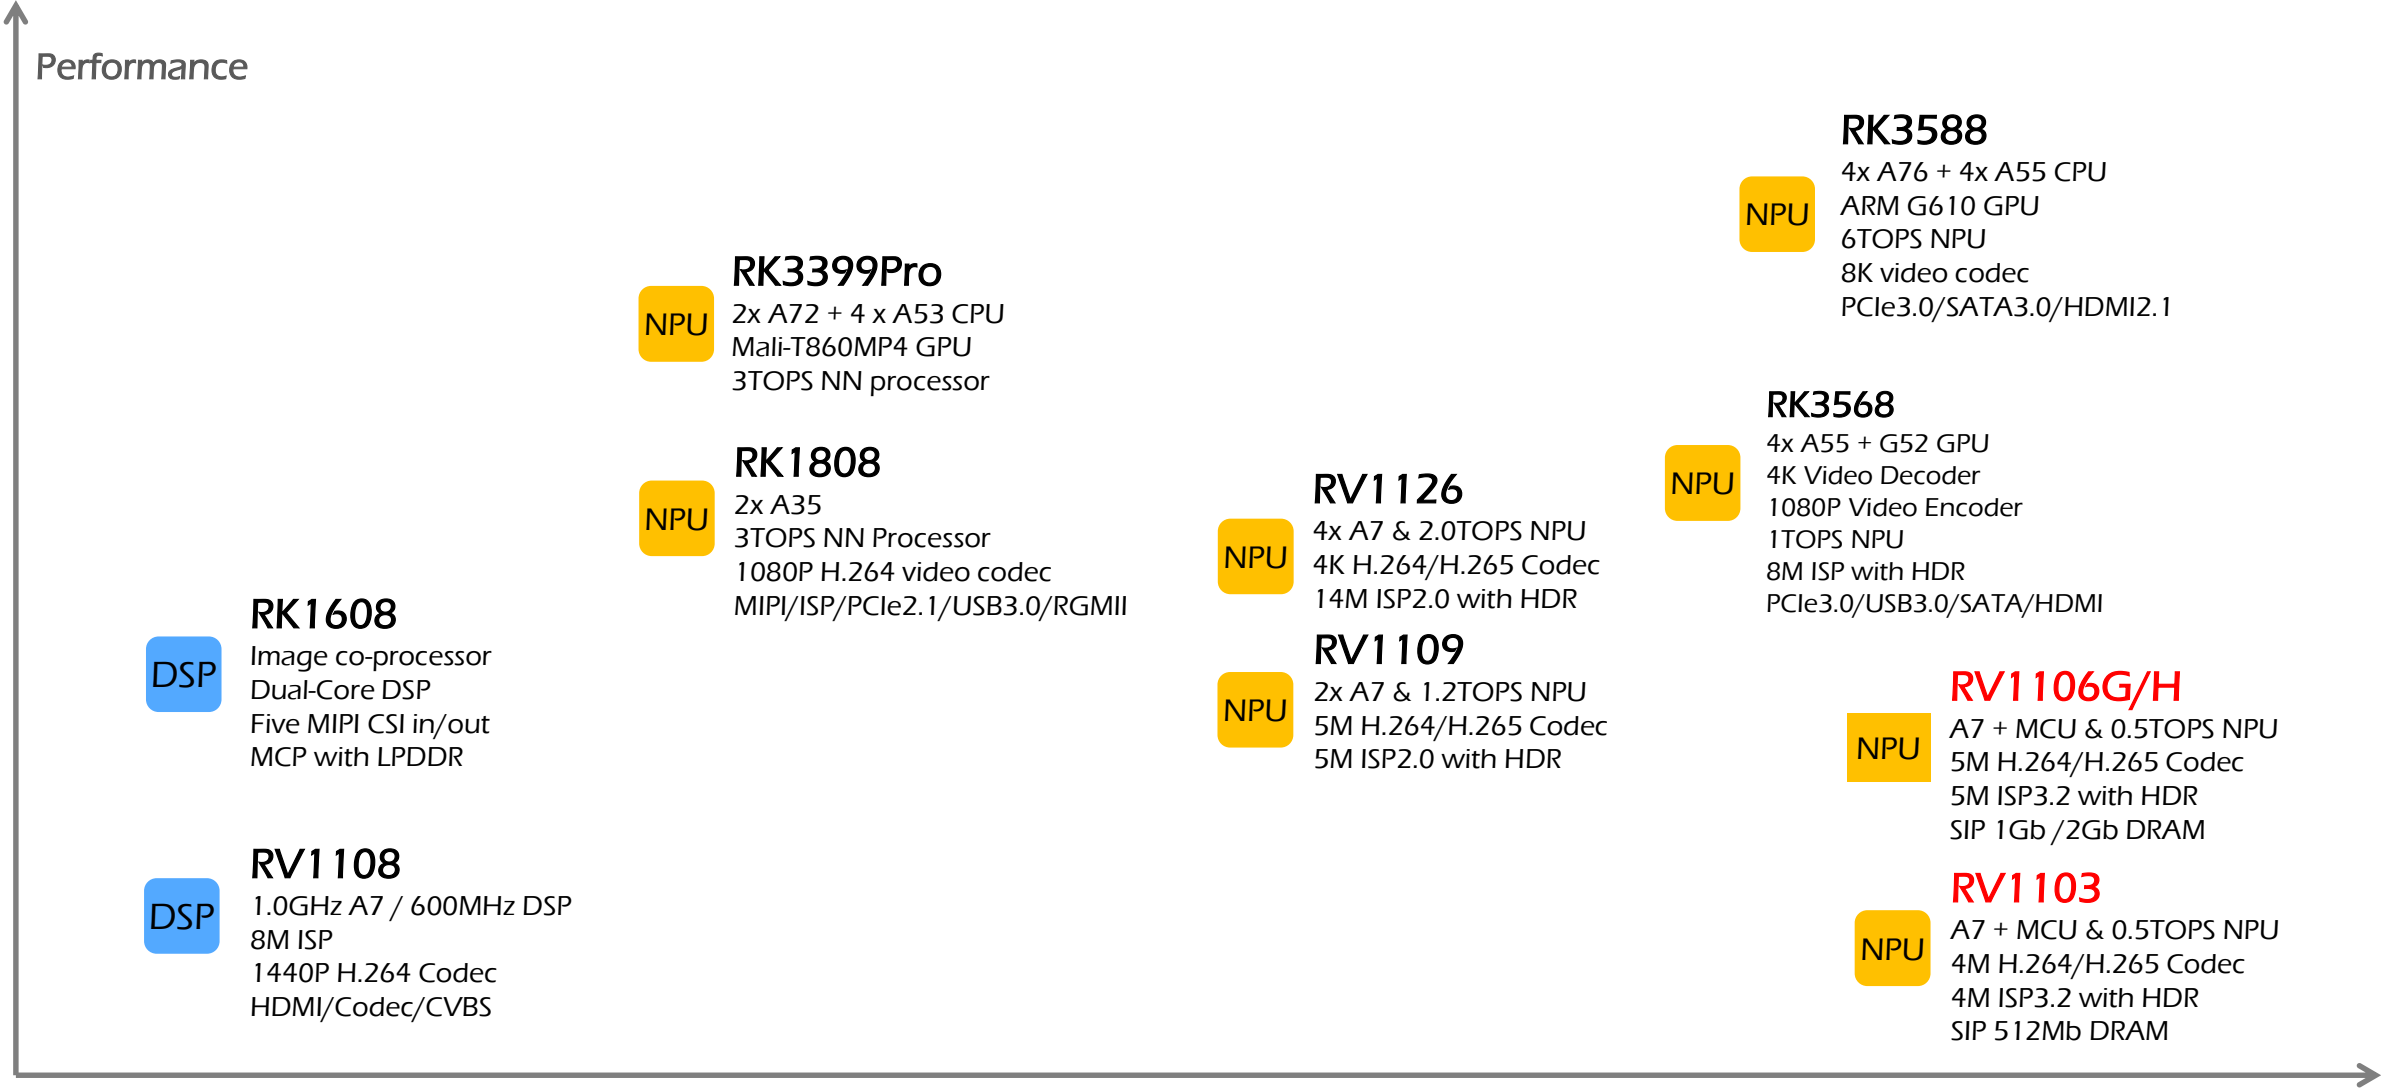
Performance

NPU
RK3588
4x A76 + 4x A55 CPU
ARM G610 GPU
6TOPS NPU
8K video codec
PCIe3.0/SATA3.0/HDMI2.1

NPU
RK3399Pro
2x A72 + 4 x A53 CPU
Mali-T860MP4 GPU
3TOPS NN processor

NPU
RK3568
4x A55 + G52 GPU
4K Video Decoder
1080P Video Encoder
1TOPS NPU
8M ISP with HDR
PCIe3.0/USB3.0/SATA/HDMI

NPU
RK1808
2x A35
3TOPS NN Processor
1080P H.264 video codec
MIPI/ISP/PCIe2.1/USB3.0/RGMII

NPU
RV1126
4x A7 & 2.0TOPS NPU
4K H.264/H.265 Codec
14M ISP2.0 with HDR

DSP
RK1608
Image co-processor
Dual-Core DSP
Five MIPI CSI in/out
MCP with LPDDR

NPU
RV1109
2x A7 & 1.2TOPS NPU
5M H.264/H.265 Codec
5M ISP2.0 with HDR

NPU
RV1106G/H
A7 + MCU & 0.5TOPS NPU
5M H.264/H.265 Codec
5M ISP3.2 with HDR
SIP 1Gb /2Gb DRAM

DSP
RV1108
1.0GHz A7 / 600MHz DSP
8M ISP
1440P H.264 Codec
HDMI/Codec/CVBS

NPU
RV1103
A7 + MCU & 0.5TOPS NPU
4M H.264/H.265 Codec
4M ISP3.2 with HDR
SIP 512Mb DRAM